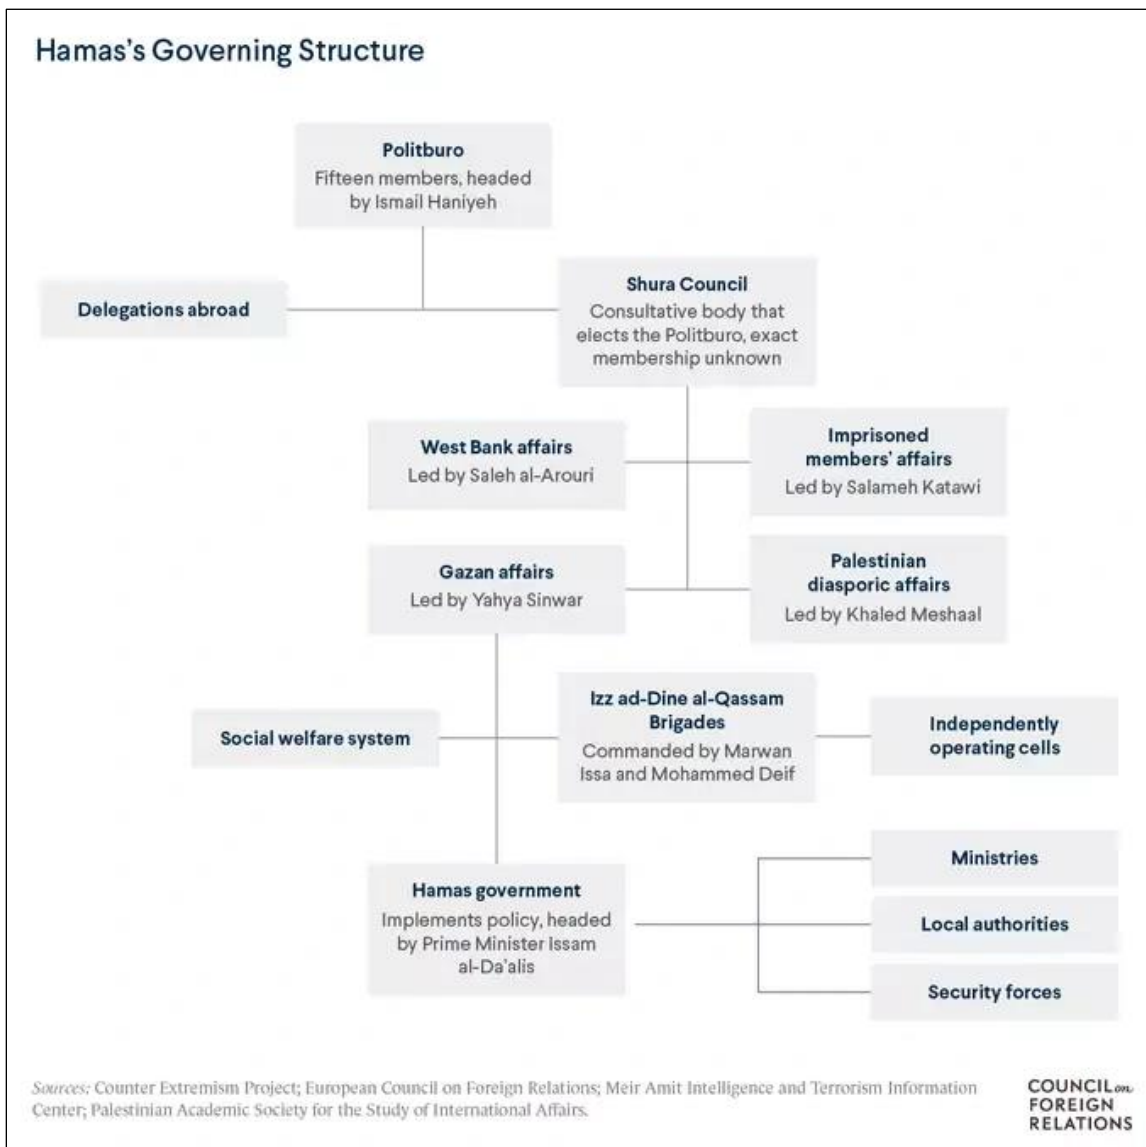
Hamas's Governing Structure

Politburo
Fifteen members, headed by Ismail Haniyeh

Delegations abroad

Shura Council
Consultative body that elects the Politburo, exact membership unknown

West Bank affairs
Led by Saleh al-Arouri

Imprisoned members' affairs
Led by Salameh Katawi

Gazan affairs
Led by Yahya Sinwar

Palestinian diasporic affairs
Led by Khaled Meshaal

Social welfare system

Izz ad-Dine al-Qassam Brigades
Commanded by Marwan Issa and Mohammed Deif

Independently operating cells

Hamas government
Implements policy, headed by Prime Minister Issam al-Da'alis

Ministries

Local authorities

Security forces

Sources: Counter Extremism Project; European Council on Foreign Relations; Meir Amit Intelligence and Terrorism Information Center; Palestinian Academic Society for the Study of International Affairs.

COUNCIL on FOREIGN RELATIONS